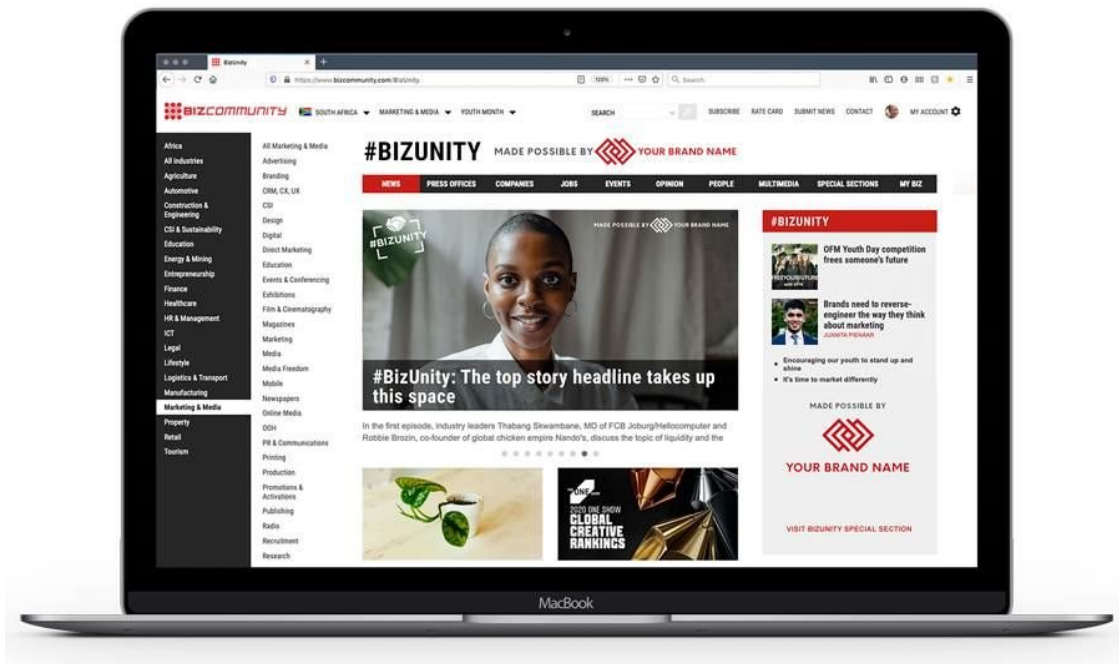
BizUnity
https://www.bizcommunity.com/BizUnity
100%
Search

BIZCOMMUNITY SOUTH AFRICA MARKETING & MEDIA YOUTH MONTH
SEARCH
SUBSCRIBE RATE CARD SUBMIT NEWS CONTACT MY ACCOUNT

Africa
All Industries
Agriculture
Automotive
Construction & Engineering
CSI & Sustainability
Education
Energy & Mining
Entrepreneurship
Finance
Healthcare
HR & Management
ICT
Legal
Lifestyle
Logistics & Transport
Manufacturing
Marketing & Media
Property
Retail
Tourism

All Marketing & Media
Advertising
Branding
CRM, CX, UX
CSI
Design
Digital
Direct Marketing
Education
Events & Conferencing
Exhibitions
Film & Cinematography
Magazines
Marketing
Media
Media Freedom
Mobile
Newspapers
Online Media
OOH
PR & Communications
Printing
Production
Promotions & Activations
Publishing
Radio
Recruitment
Research

#BIZUNITY MADE POSSIBLE BY YOUR BRAND NAME

NEWS PRESS OFFICES COMPANIES JOBS EVENTS OPINION PEOPLE MULTIMEDIA SPECIAL SECTIONS MY BIZ

#BIZUNITY
MADE POSSIBLE BY YOUR BRAND NAME

#BizUnity: The top story headline takes up this space

In the first episode, industry leaders Thabang Skwambane, MD of FCB Joburg/Hellocomputer and Robbie Brozin, co-founder of global chicken empire Nando's, discuss the topic of liquidity and the

ONE
2020 ONE SHOW
GLOBAL CREATIVE RANKINGS

#BIZUNITY
OFM Youth Day competition frees someone's future
Brands need to reverse-engineer the way they think about marketing
JUANITA PIENAAR
Encouraging our youth to stand up and shine
It's time to market differently
MADE POSSIBLE BY
YOUR BRAND NAME
VISIT BIZUNITY SPECIAL SECTION

MacBook